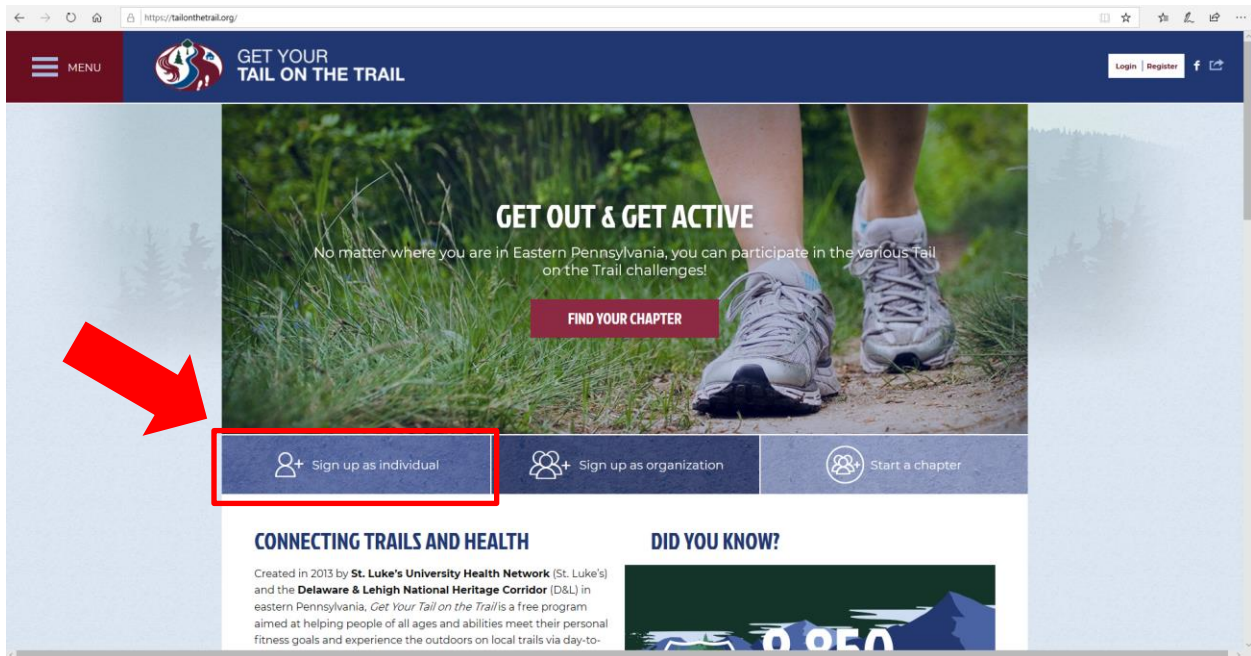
https://tailonthetrail.org/

MENU

GET YOUR
TAIL ON THE TRAIL

Login | Register

GET OUT & GET ACTIVE

No matter where you are in Eastern Pennsylvania, you can participate in the various Tail on the Trail challenges!

FIND YOUR CHAPTER

Sign up as individual

Sign up as organization

Start a chapter

CONNECTING TRAILS AND HEALTH

Created in 2013 by **St. Luke's University Health Network** (St. Luke's) and the **Delaware & Lehigh National Heritage Corridor** (D&L) in eastern Pennsylvania, *Get Your Tail on the Trail* is a free program aimed at helping people of all ages and abilities meet their personal fitness goals and experience the outdoors on local trails via day-to-

DID YOU KNOW?

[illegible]